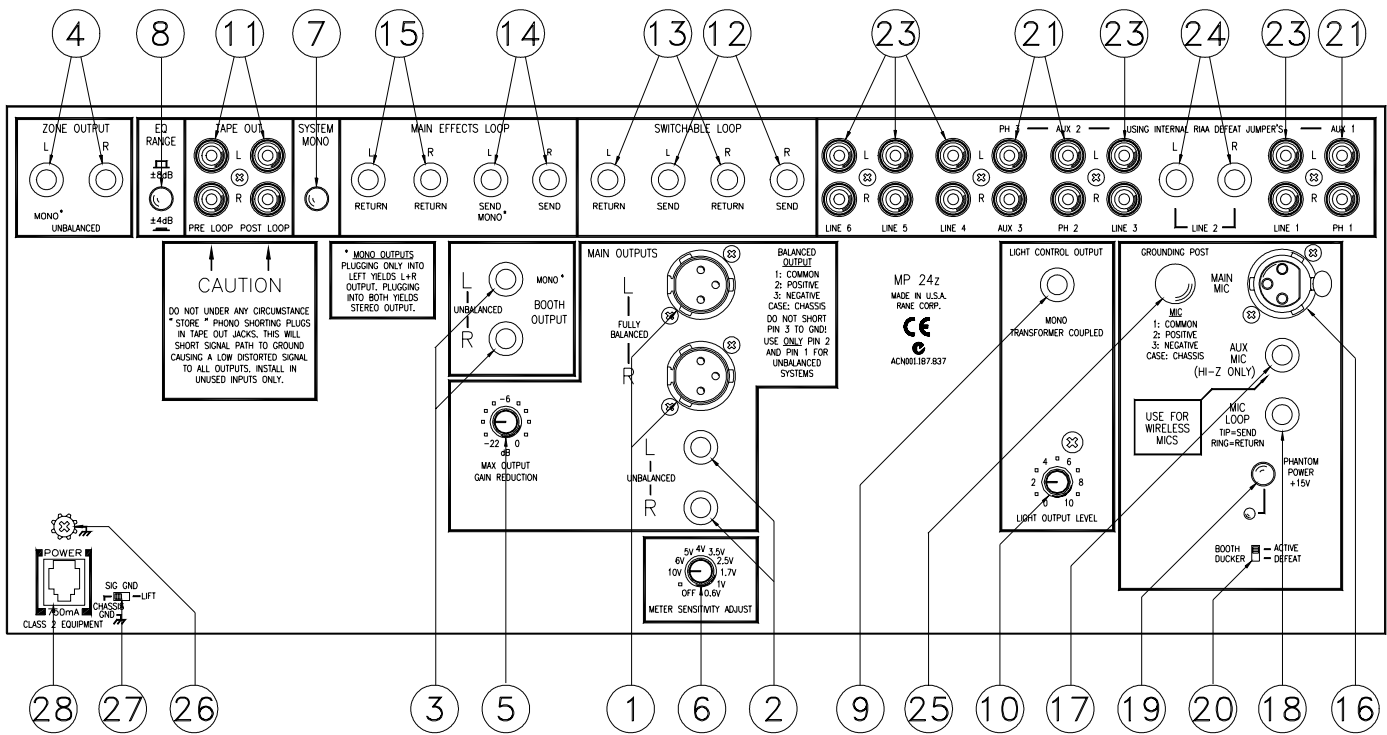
4 8 11 7 15 14 13 12 23 21 23 24 23 21

ZONE OUTPUT
L R
MONO*
UNBALANCED

EQ RANGE
±8dB
±4dB

TAPE OUT
L
R
PRE LOOP POST LOOP

SYSTEM MONO

MAIN EFFECTS LOOP
L R L R
RETURN RETURN SEND MONO* SEND

SWITCHABLE LOOP
L L R R
RETURN SEND RETURN SEND

PH 3 — AUX 2 — USING INTERNAL RIAA DEFEAT JUMPER'S — AUX 1
L L L L
R R R R
LINE 6 LINE 5 LINE 4 AUX 3 PH 2 LINE 3
L R
LINE 2
LINE 1 PH 1

CAUTION
DO NOT UNDER ANY CIRCUMSTANCE "STORE" PHONO SHORTING PLUGS IN TAPE OUT JACKS. THIS WILL SHORT SIGNAL PATH TO GROUND CAUSING A LOW DISTORTED SIGNAL TO ALL OUTPUTS. INSTALL IN UNUSED INPUTS ONLY.

* MONO OUTPUTS
PLUGGING ONLY INTO LEFT YIELDS L+R OUTPUT. PLUGGING INTO BOTH YIELDS STEREO OUTPUT.

L
UNBALANCED
R
MONO*
BOOTH OUTPUT

-6
-22 0
dB
MAX OUTPUT GAIN REDUCTION

MAIN OUTPUTS
L
FULLY BALANCED
R

BALANCED OUTPUT
1: COMMON
2: POSITIVE
3: NEGATIVE
CASE: CHASSIS
DO NOT SHORT PIN 3 TO GND!
USE ONLY PIN 2 AND PIN 1 FOR UNBALANCED SYSTEMS

L
UNBALANCED
R

5V 4V 3.5V
6V 2.5V
10V 1.7V
1V
OFF 0.6V
METER SENSITIVITY ADJUST

MP 24z
MADE IN U.S.A.
RANE CORP.
CE
ACN001.187.837

LIGHT CONTROL OUTPUT
MONO
TRANSFORMER COUPLED
4 6
2 8
0 10
LIGHT OUTPUT LEVEL

GROUNDING POST
MAIN MIC
MIC
1: COMMON
2: POSITIVE
3: NEGATIVE
CASE: CHASSIS
AUX MIC (HI-Z ONLY)
USE FOR WIRELESS MICS
MIC LOOP
TIP=SEND
RING=RETURN
PHANTOM POWER +15V
BOOTH DUCKER
— ACTIVE
— DEFEAT

POWER
750mA
CLASS 2 EQUIPMENT
SIG GND
— LIFT
CHASSIS GND

28 27 26 3 5 1 6 2 9 25 10 17 19 20 18 16